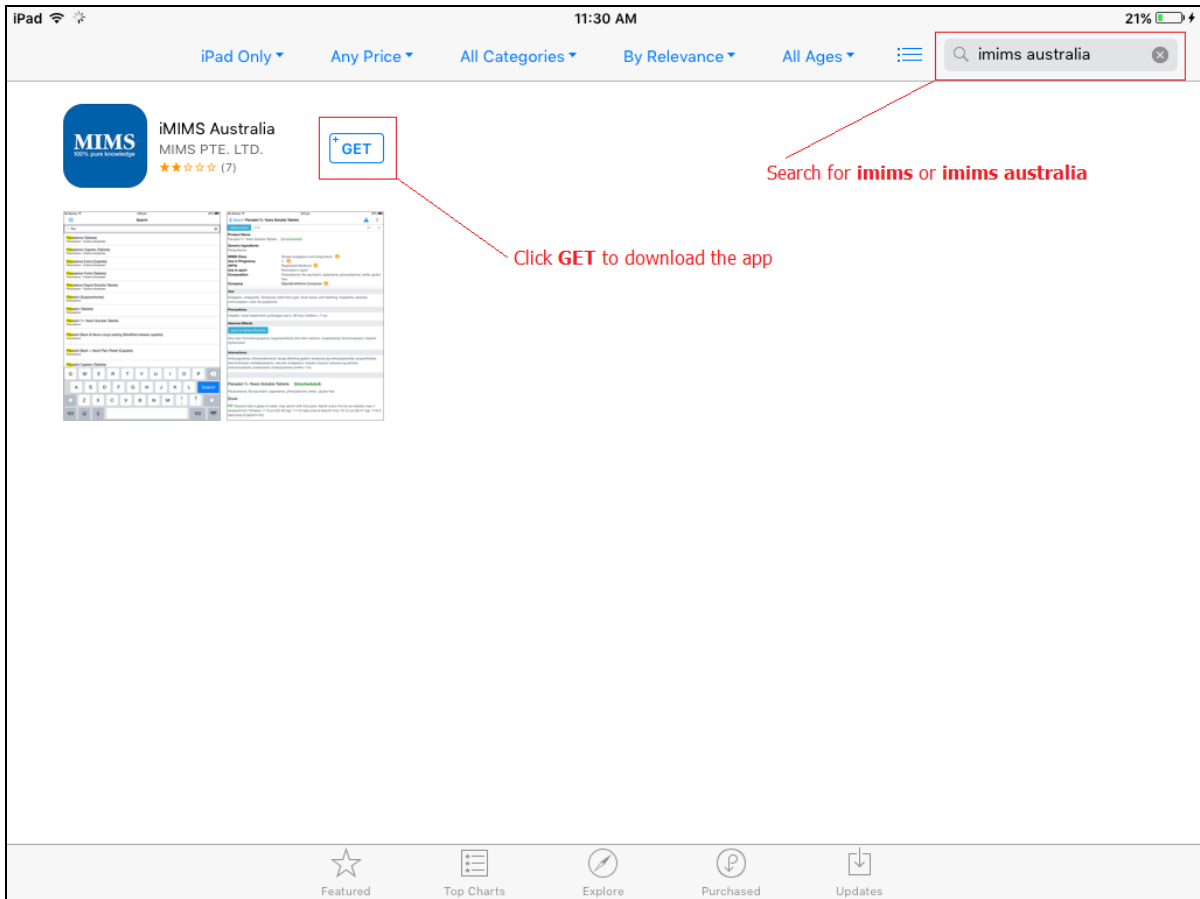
iPad 11:30 AM 21%

iPad Only ▾ Any Price ▾ All Categories ▾ By Relevance ▾ All Ages ▾

imims australia

MIMS
100% pure knowledge

iMIMS Australia
MIMS PTE. LTD.
★★☆☆☆ (7)

GET

Search for **imims** or **imims australia**

Click **GET** to download the app

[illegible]

Featured Top Charts Explore Purchased Updates